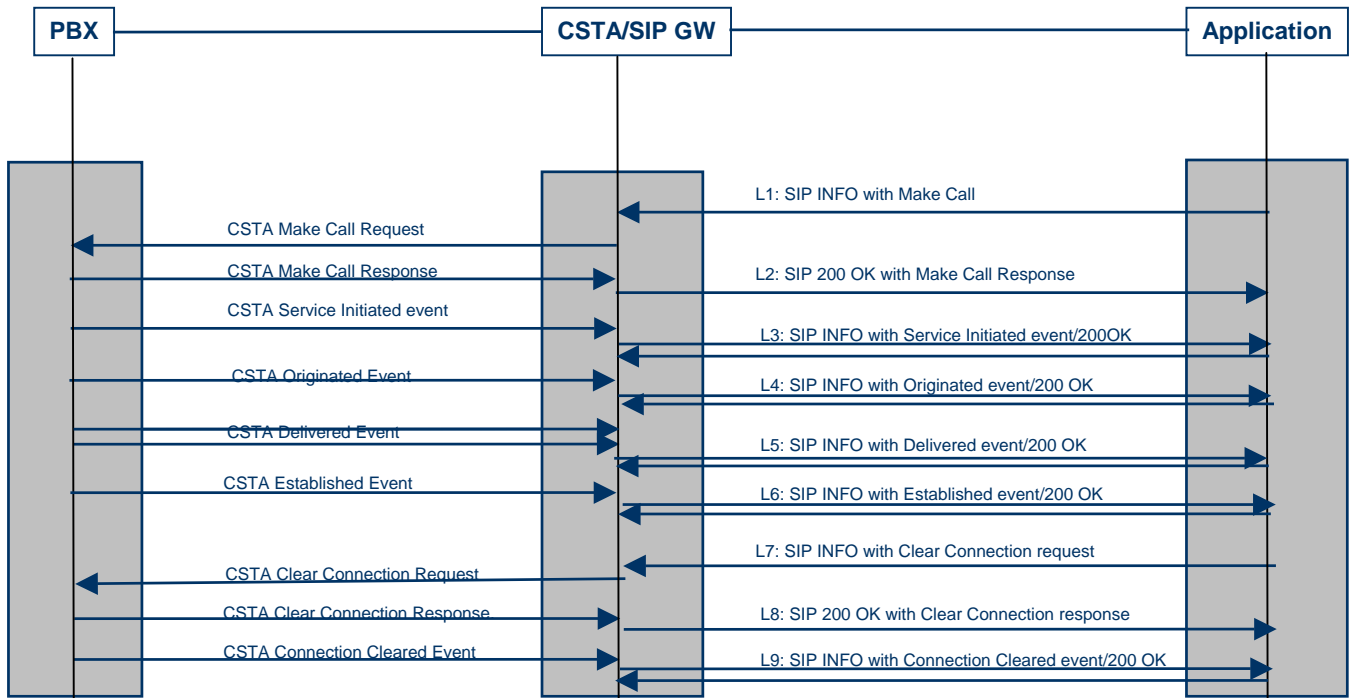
PBX
CSTA/SIP GW
Application

L1: SIP INFO with Make Call
CSTA Make Call Request
CSTA Make Call Response
L2: SIP 200 OK with Make Call Response
CSTA Service Initiated event
L3: SIP INFO with Service Initiated event/200OK
CSTA Originated Event
L4: SIP INFO with Originated event/200 OK
CSTA Delivered Event
L5: SIP INFO with Delivered event/200 OK
CSTA Established Event
L6: SIP INFO with Established event/200 OK
L7: SIP INFO with Clear Connection request
CSTA Clear Connection Request
CSTA Clear Connection Response
L8: SIP 200 OK with Clear Connection response
CSTA Connection Cleared Event
L9: SIP INFO with Connection Cleared event/200 OK